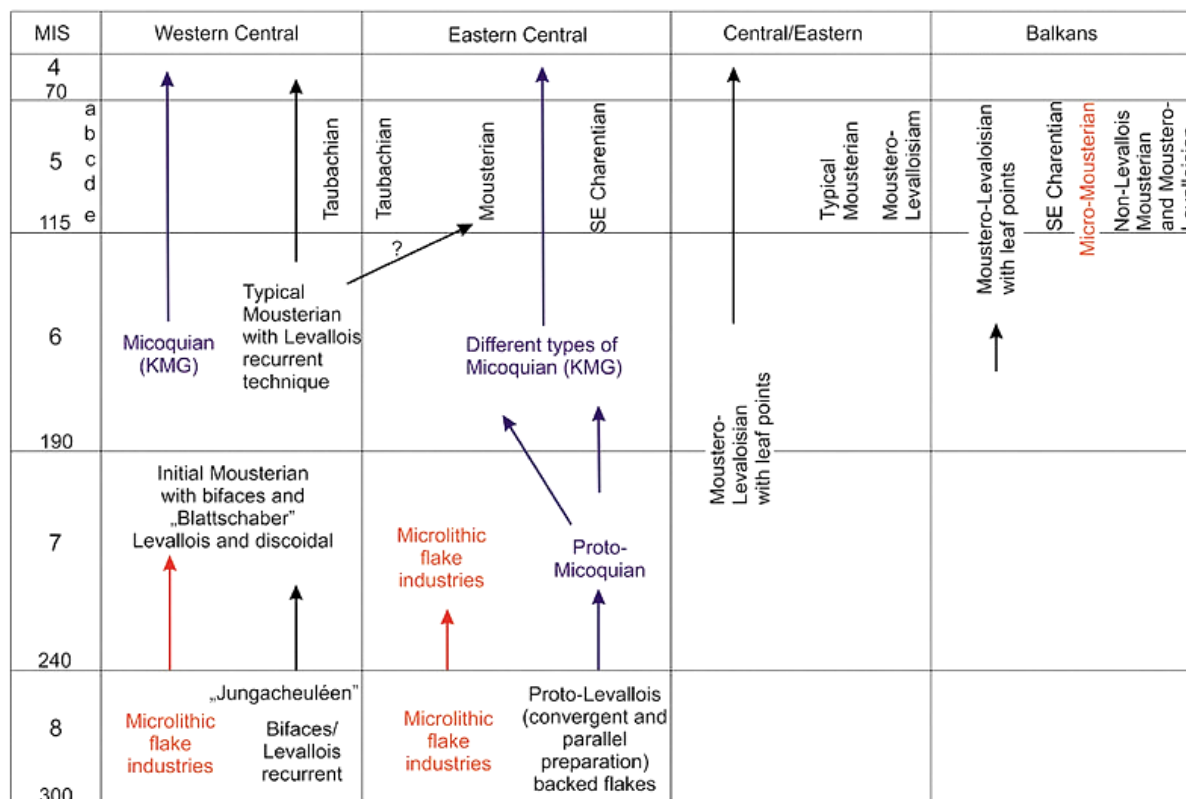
| MIS | Western Central | Eastern Central | Central/Eastern | Balkans |
|---|---|---|---|---|
| 4 70 | | | | |
| 5 a b c d e 115 | Taubachian | Taubachian Mousterian SE Charentian | Typical Mousterian Moustero-Levalloisiam | Moustero-Levaloisian with leaf points SE Charentian Micro-Mousterian Non-Levallois Mousterian and Moustero-Levallois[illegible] |
| 6 | Micoquian (KMG) Typical Mousterian with Levallois recurrent technique | ? Different types of Micoquian (KMG) | Moustero-Levaloisian with leaf points | |
| 190 7 | Initial Mousterian with bifaces and „Blattschaber" Levallois and discoidal | Microlithic flake industries Proto-Micoquian | | |
| 240 8 300 | „Jungacheuléen" Microlithic flake industries Bifaces/ Levallois recurrent | Microlithic flake industries Proto-Levallois (convergent and parallel preparation) backed flakes | | |